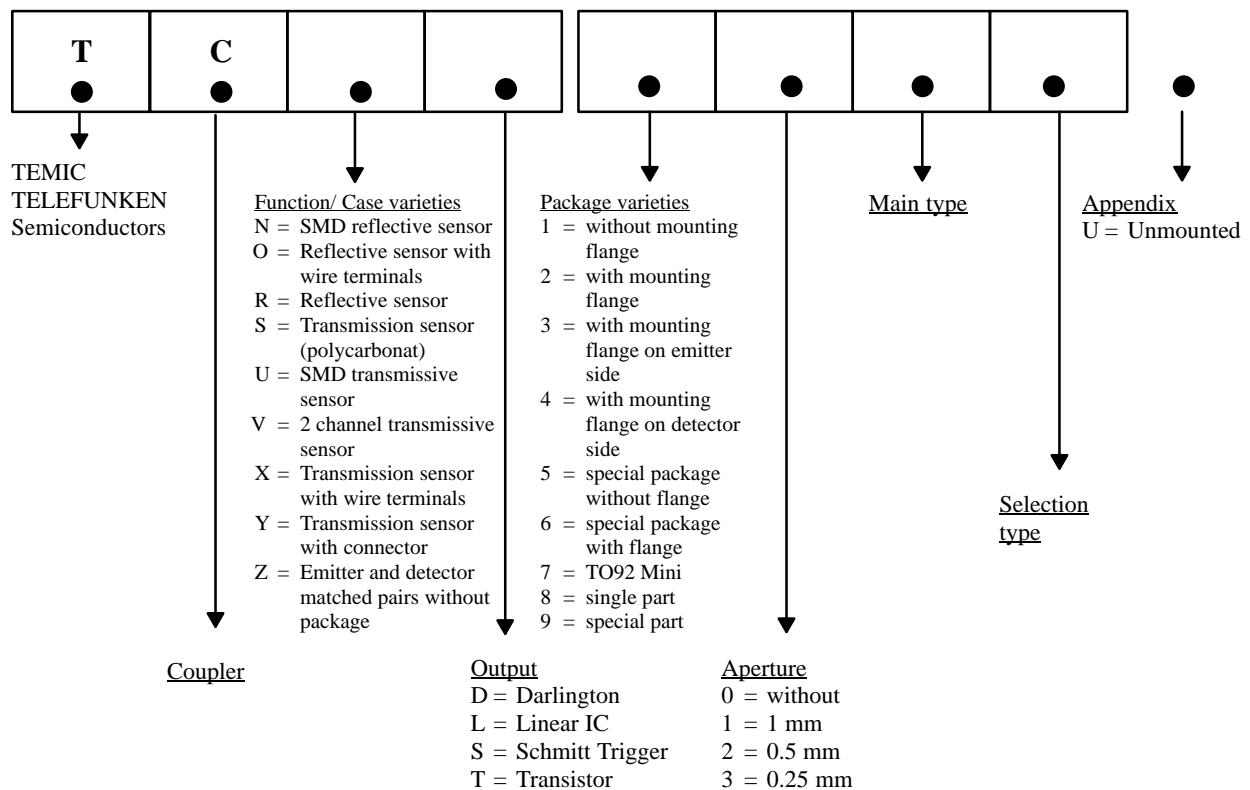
T C

TEMIC
TELEFUNKEN
Semiconductors

Function/ Case varieties
N = SMD reflective sensor
O = Reflective sensor with wire terminals
R = Reflective sensor
S = Transmission sensor (polycarbonat)
U = SMD transmissive sensor
V = 2 channel transmissive sensor
X = Transmission sensor with wire terminals
Y = Transmission sensor with connector
Z = Emitter and detector matched pairs without package

Package varieties
1 = without mounting flange
2 = with mounting flange
3 = with mounting flange on emitter side
4 = with mounting flange on detector side
5 = special package without flange
6 = special package with flange
7 = TO92 Mini
8 = single part
9 = special part

Main type

Appendix
U = Unmounted

Selection type

Coupler

Output
D = Darlington
L = Linear IC
S = Schmitt Trigger
T = Transistor

Aperture
0 = without
1 = 1 mm
2 = 0.5 mm
3 = 0.25 mm